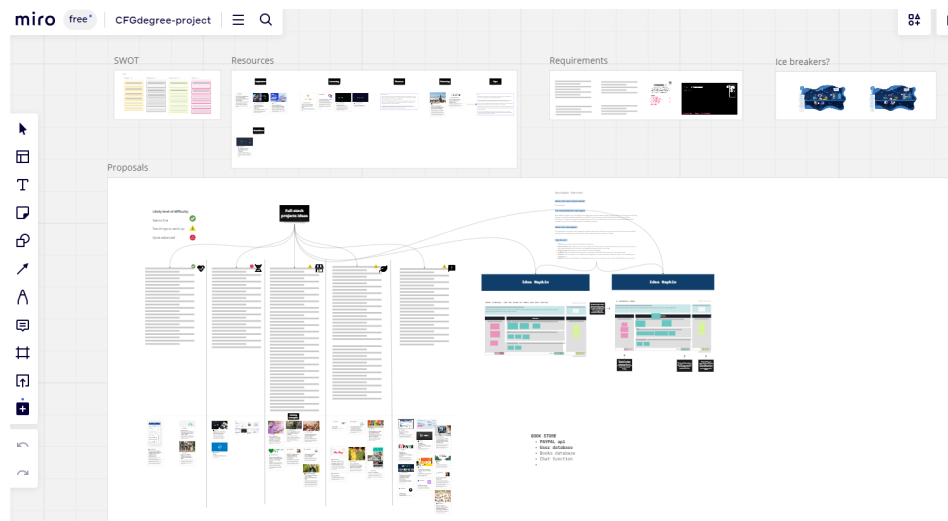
miro free CFGdegree-project

SWOT

Resources

Requirements

Ice breakers?

Proposals

Likely level of difficulty

Full-stack projects ideas

Idea Mapkin

Idea Mapkin

BOOK STORE
- PAYPAL api
- User database
- Books database
- Chat function
-